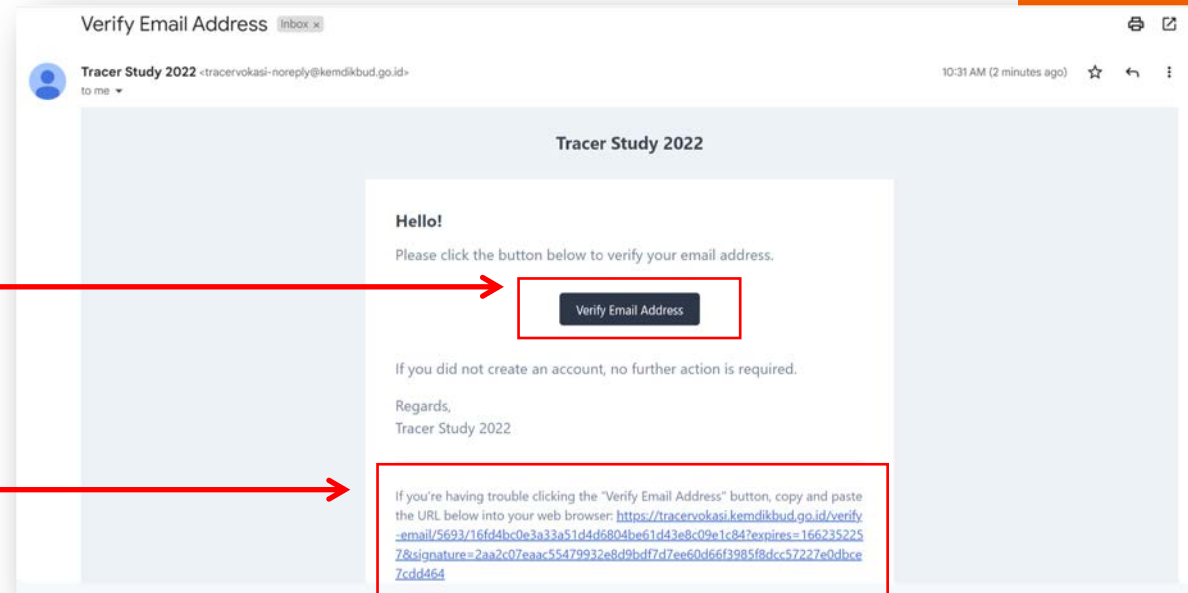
Verify Email Address Inbox ×

Tracer Study 2022 <tracervokasi-noreply@kemdikbud.go.id>
to me

10:31 AM (2 minutes ago)

Tracer Study 2022

Hello!

Please click the button below to verify your email address.

Verify Email Address

If you did not create an account, no further action is required.

Regards,
Tracer Study 2022

If you're having trouble clicking the "Verify Email Address" button, copy and paste the URL below into your web browser: https://tracervokasi.kemdikbud.go.id/verify-email/5693/16fd4bc0e3a33a51d4d6804be61d43e8c09e1c84?expires=1662352257&signature=2aa2c07eaac55479932e8d9bdf7d7ee60d66f3985f8dcc57227e0dbce7cdd464